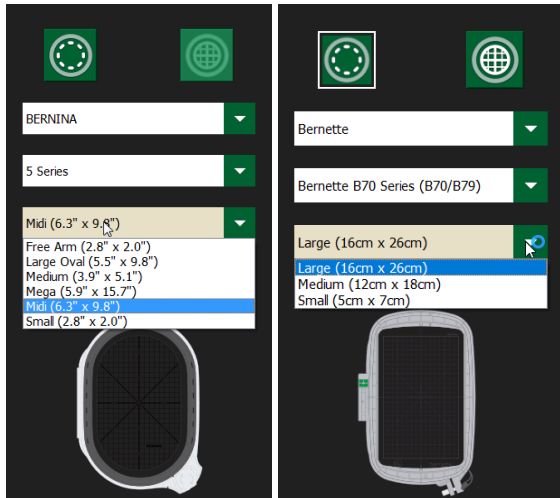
BERNINA

5 Series

Midi (6.3" x 9.8")

Free Arm (2.8" x 2.0")
Large Oval (5.5" x 9.8")
Medium (3.9" x 5.1")
Mega (5.9" x 15.7")
Midi (6.3" x 9.8")
Small (2.8" x 2.0")

Bernette

Bernette B70 Series (B70/B79)

Large (16cm x 26cm)

Large (16cm x 26cm)
Medium (12cm x 18cm)
Small (5cm x 7cm)